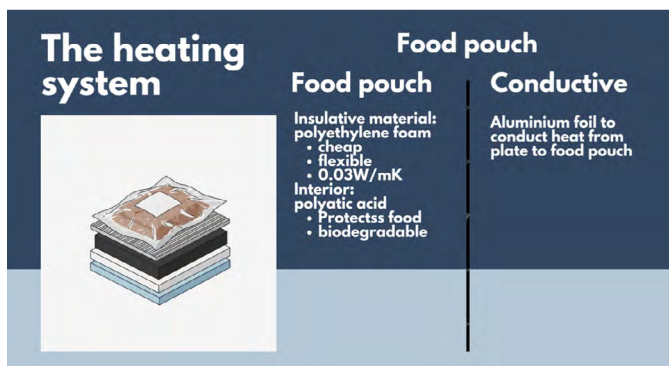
The heating system

Food pouch

Food pouch

Insulative material: polyethylene foam
• cheap
• flexible
• 0.03W/mK
Interior: polyatic acid
• Protectss food
• biodegradable

Conductive

Aluminium foil to conduct heat from plate to food pouch